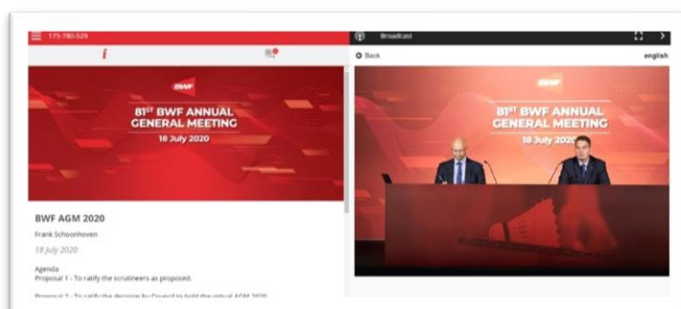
175-780-529

i

BWF

81ST BWF ANNUAL GENERAL MEETING

18 July 2020

BWF AGM 2020

Frank Schoonhoven

18 July 2020

Agenda
Proposal 1 - To ratify the scrutineers as proposed.

Proposal 2 - To ratify the decision by Council to hold the virtual AGM 2020 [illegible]

Broadcast

Back

english

BWF

81ST BWF ANNUAL GENERAL MEETING

18 July 2020